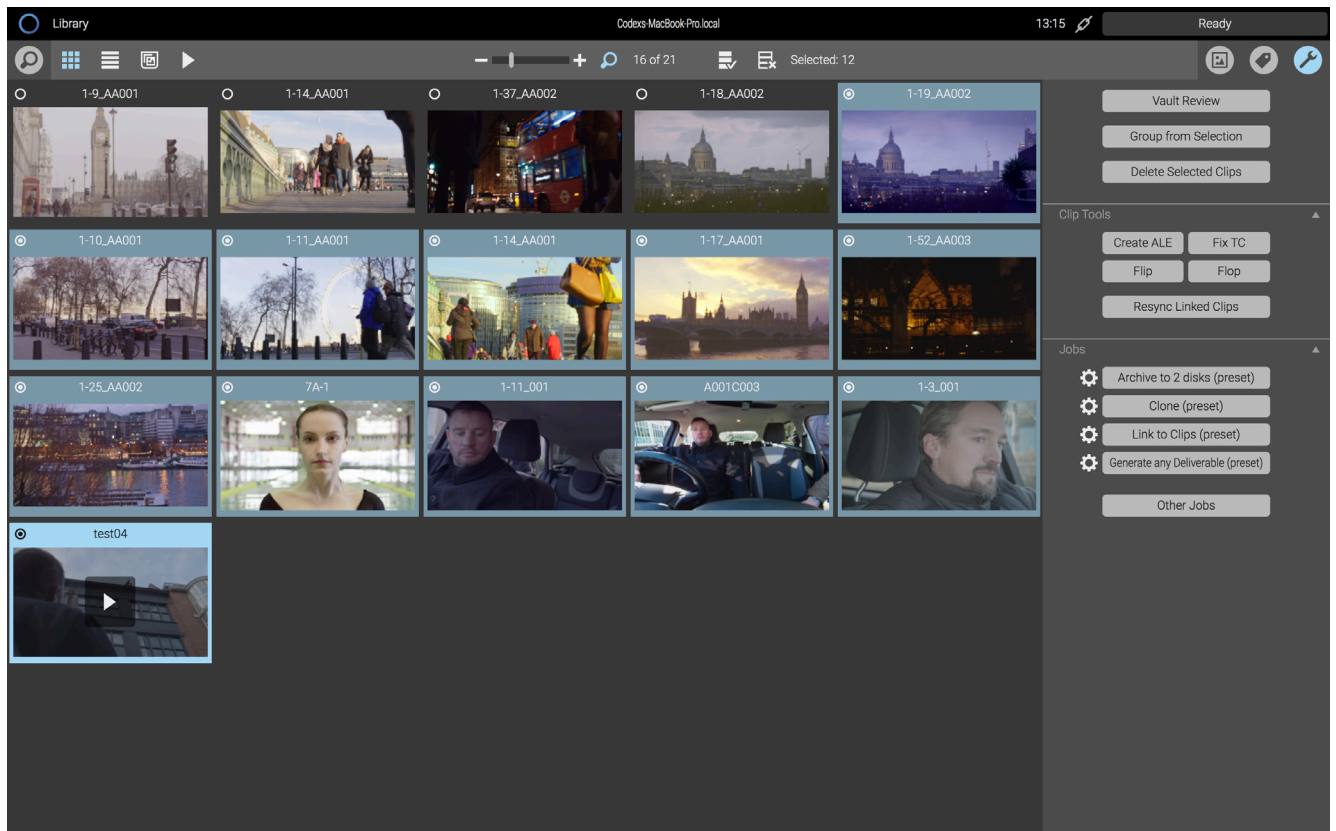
Library

Codexs-MacBook-Pro.local

13:15

Ready

16 of 21

Selected: 12

1-9_AA001

1-14_AA001

1-37_AA002

1-18_AA002

1-19_AA002

1-10_AA001

1-11_AA001

1-14_AA001

1-17_AA001

1-52_AA003

1-25_AA002

7A-1

1-11_001

A001C003

1-3_001

test04

Vault Review

Group from Selection

Delete Selected Clips

Clip Tools

Create ALE

Fix TC

Flip

Flop

Resync Linked Clips

Jobs

Archive to 2 disks (preset)

Clone (preset)

Link to Clips (preset)

Generate any Deliverable (preset)

Other Jobs